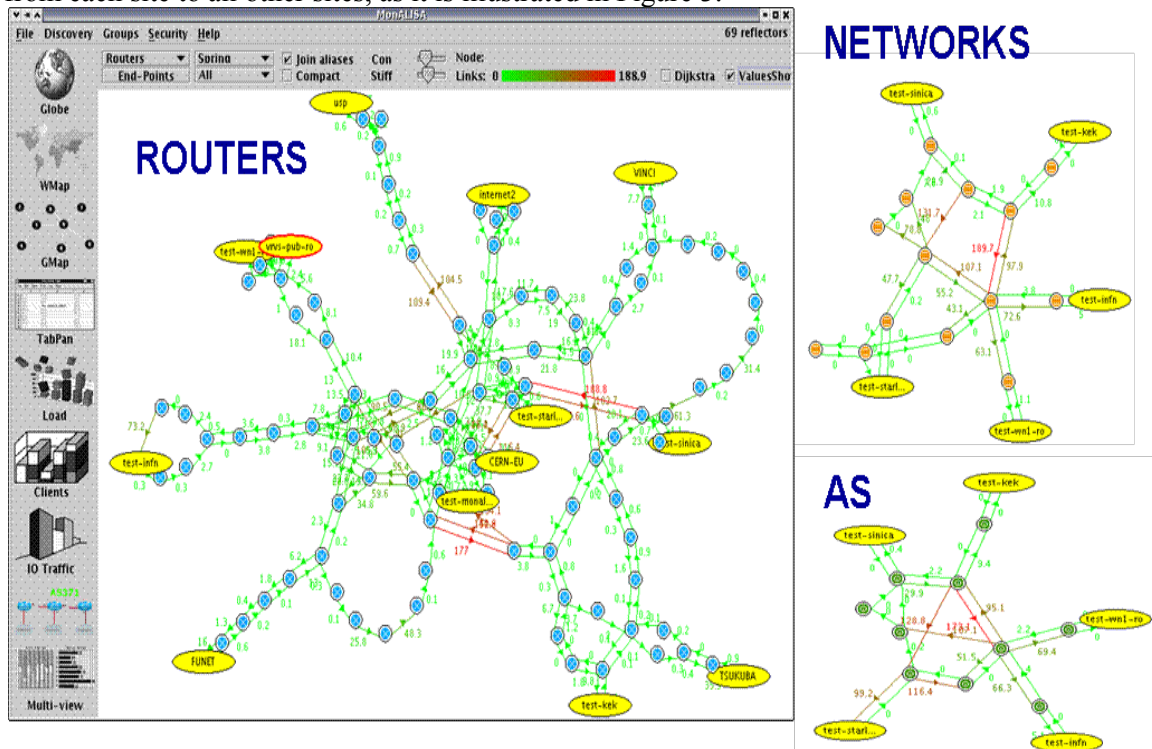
from each site to all other sites, as it is illustrated in Figure 5.

MonALISA

File Discovery Groups Security Help

69 reflectors

Routers
End-Points
Spring
All
Join aliases
Compact
Con
Stiff
Node:
Links: 0
188.9
Dijkstra
ValuesShow

Globe
WMap
GMap
TabPan
Load
Clients
IO Traffic
Multi-view

ROUTERS

usp
internet2
VINCI
test-wn1
vrvs-pub-ro
test-infn
test-starl...
test-sinica
CERN-EU
test-monal...
FUNET
TSUKUBA
test-kek

NETWORKS

test-sinica
test-kek
test-infn
test-starl...
test-wn1-ro

AS

test-kek
test-sinica
test-wn1-ro
test-starl...
test-infn